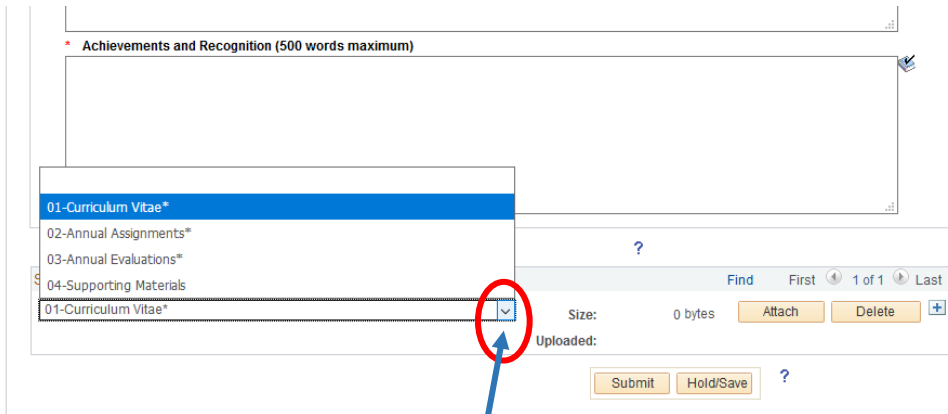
* Achievements and Recognition (500 words maximum)

01-Curriculum Vitae*
02-Annual Assignments*
03-Annual Evaluations*
04-Supporting Materials

?

Find First 1 of 1 Last

01-Curriculum Vitae*

Size: 0 bytes Attach Delete +

Uploaded:

Submit Hold/Save ?